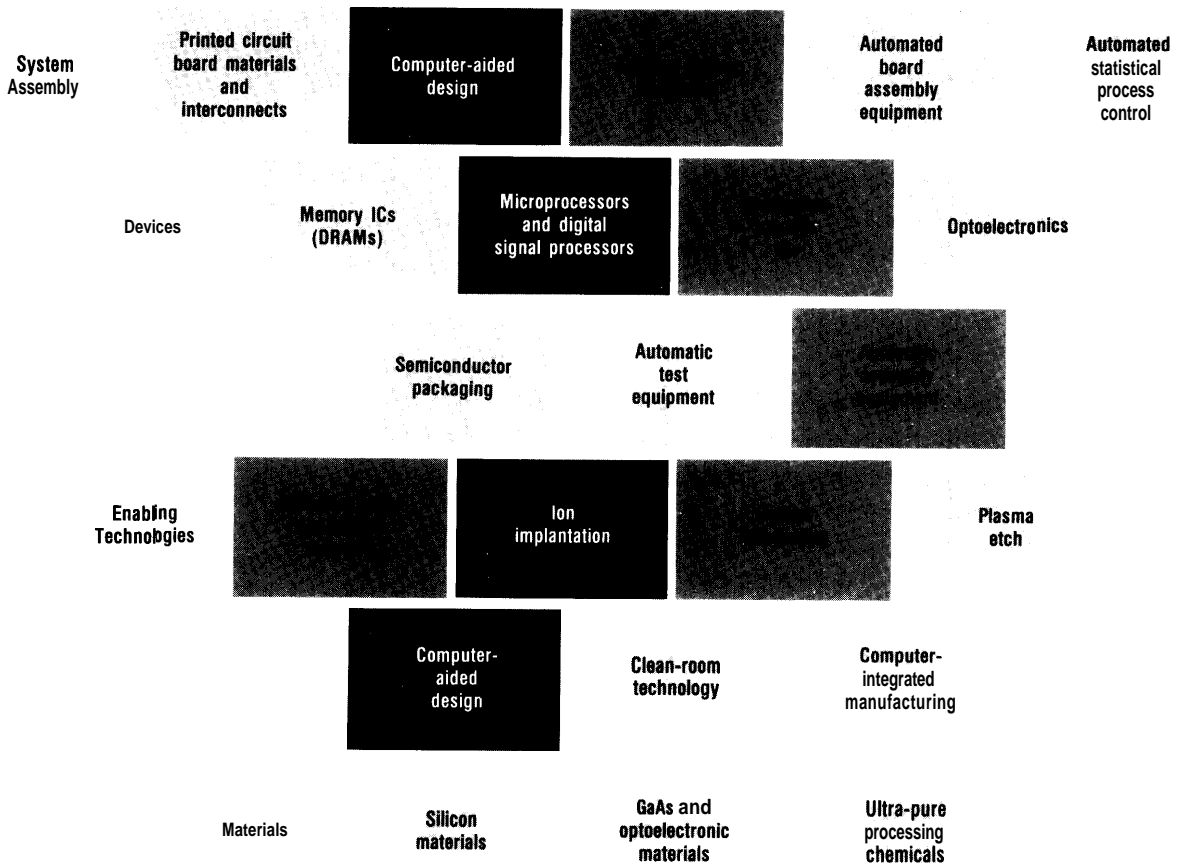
System Assembly

Printed circuit board materials and interconnects

Computer-aided design

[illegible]

Automated board assembly equipment

Automated statistical process control

Devices

Memory ICs (DRAMs)

Microprocessors and digital signal processors

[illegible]

Optoelectronics

Semiconductor packaging

Automatic test equipment

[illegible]

Enabling Technobgies

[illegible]

Ion implantation

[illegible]

Plasma etch

Computer-aided design

Clean-room technology

Computer-integrated manufacturing

Materials

Silicon materials

GaAs and optoelectronic materials

Ultra-pure processing chemicals